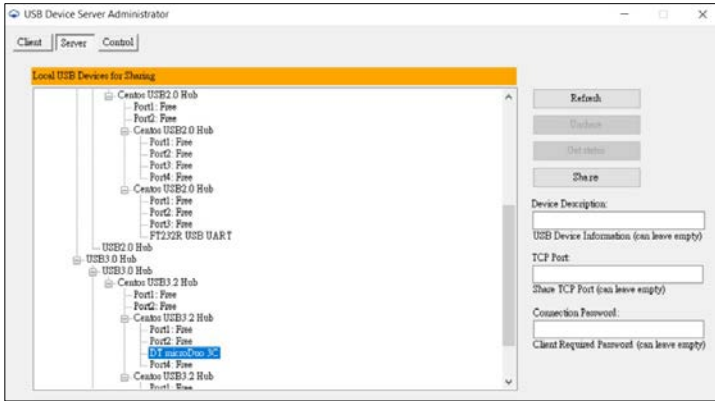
USB Device Server Administrator

Client | Server | Control

Local USB Devices for Sharing

Centos USB2.0 Hub
Port1: Free
Port2: Free
Centos USB2.0 Hub
Port1: Free
Port2: Free
Port3: Free
Port4: Free
Centos USB2.0 Hub
Port1: Free
Port2: Free
Port3: Free
FT232R USB UART
USB2.0 Hub
USB3.0 Hub
USB3.0 Hub
Centos USB3.2 Hub
Port1: Free
Port2: Free
Centos USB3.2 Hub
Port1: Free
Port2: Free
DT microDuo 3C
Port4: Free
Centos USB3.2 Hub
Port1: Free

Refresh
Unshare
Get status
Share

Device Description:
USB Device Information (can leave empty)

TCP Port:
Share TCP Port (can leave empty)

Connection Password:
Client Required Password (can leave empty)